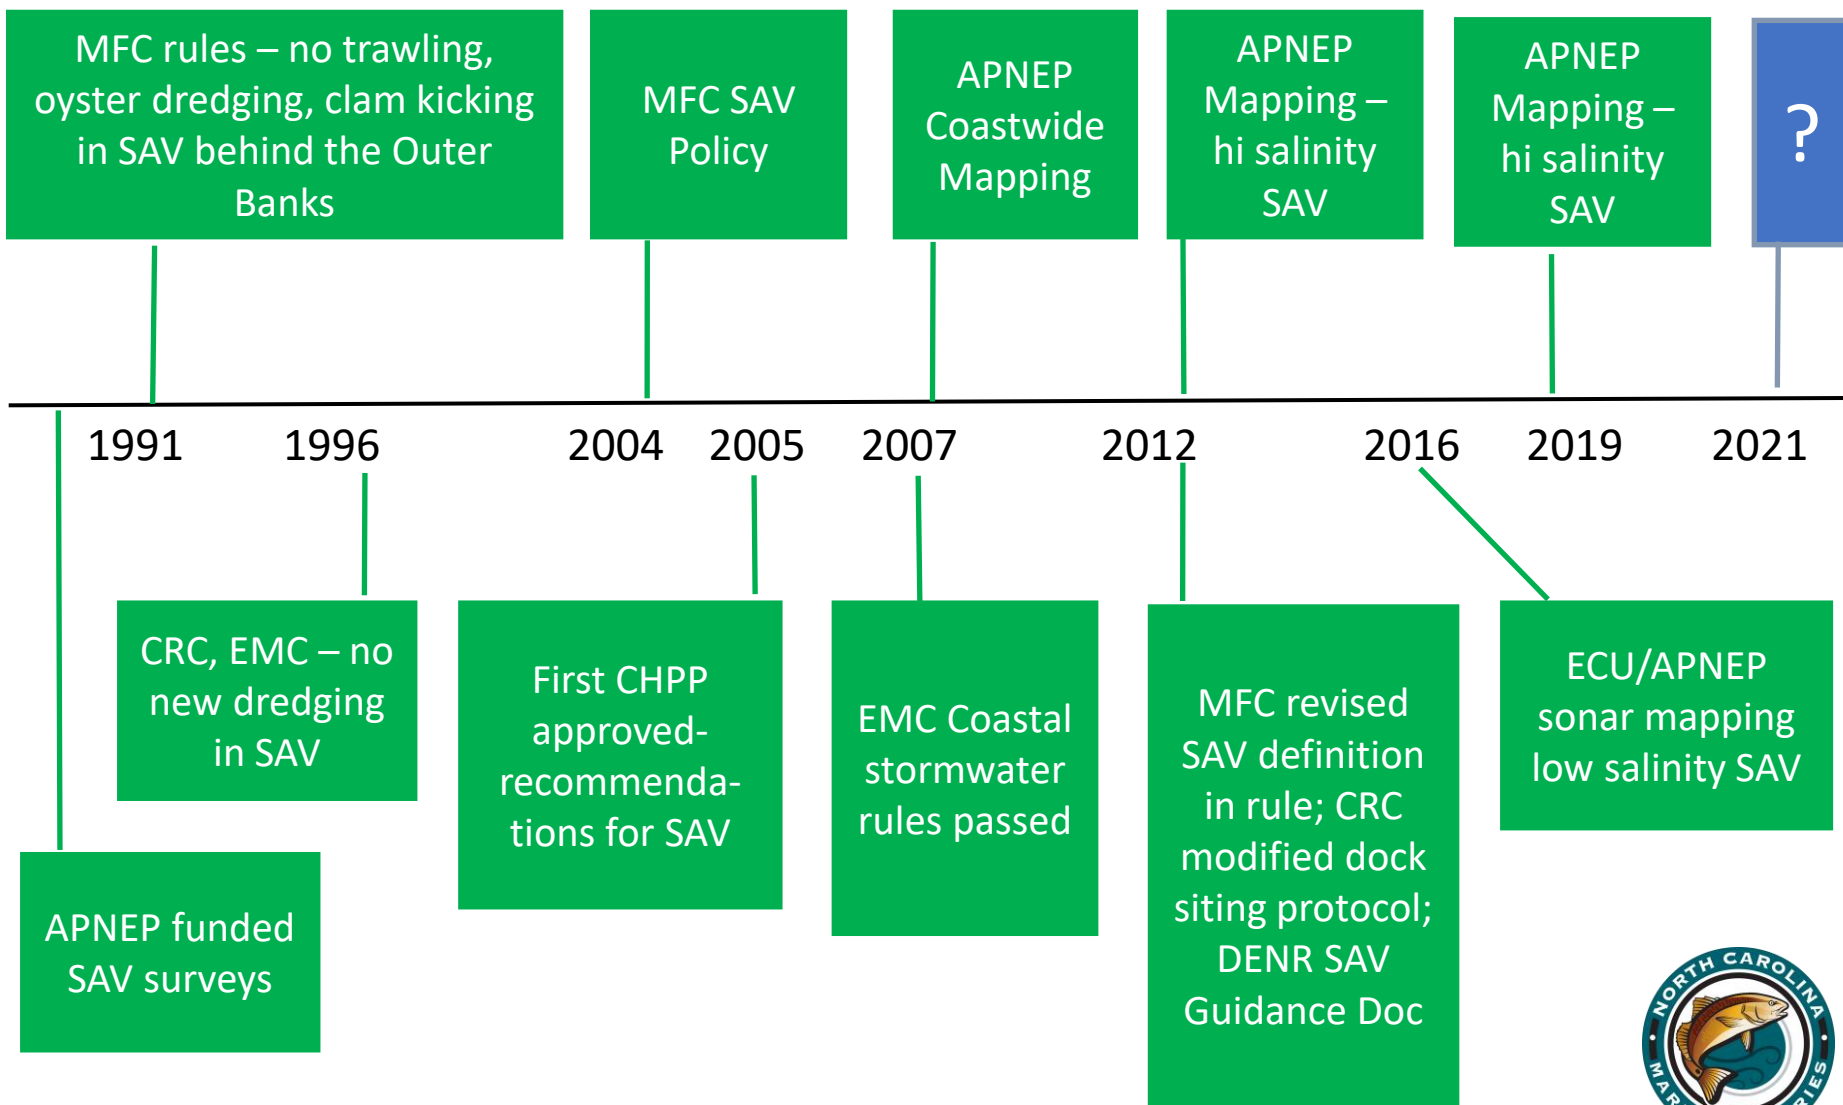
MFC rules – no trawling, oyster dredging, clam kicking in SAV behind the Outer Banks

MFC SAV Policy

APNEP Coastwide Mapping

APNEP Mapping – hi salinity SAV

APNEP Mapping – hi salinity SAV

?

1991 1996 2004 2005 2007 2012 2016 2019 2021

CRC, EMC – no new dredging in SAV

First CHPP approved- recommendations for SAV

EMC Coastal stormwater rules passed

MFC revised SAV definition in rule; CRC modified dock siting protocol; DENR SAV Guidance Doc

ECU/APNEP sonar mapping low salinity SAV

APNEP funded SAV surveys

NORTH CAROLINA MAR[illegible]IES